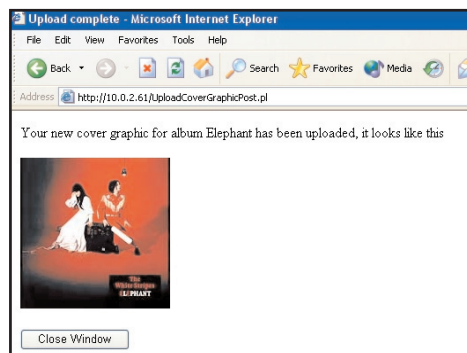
Upload complete - Microsoft Internet Explorer

File Edit View Favorites Tools Help

Back Search Favorites Media

Address http://10.0.2.61/UploadCoverGraphicPost.pl

Your new cover graphic for album Elephant has been uploaded, it looks like this

The White Stripes
ELEPHANT

Close Window